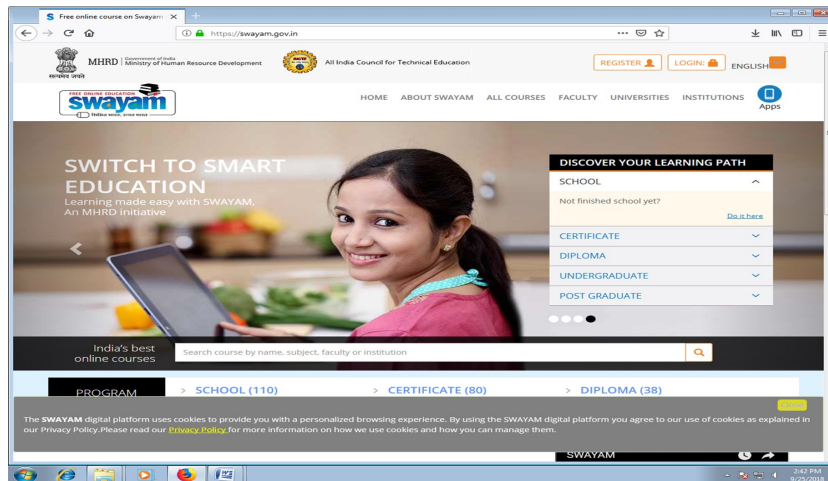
Free online course on Swayam ×

https://swayam.gov.in

सत्यमेव जयते MHRD | Government of India Ministry of Human Resource Development

All India Council for Technical Education

REGISTER LOGIN: ENGLISH

FREE ONLINE EDUCATION swayam

HOME ABOUT SWAYAM ALL COURSES FACULTY UNIVERSITIES INSTITUTIONS Apps

SWITCH TO SMART EDUCATION

Learning made easy with SWAYAM, An MHRD initiative

DISCOVER YOUR LEARNING PATH

SCHOOL

Not finished school yet?

Do it here

CERTIFICATE

DIPLOMA

UNDERGRADUATE

POST GRADUATE

India's best online courses

Search course by name, subject, faculty or institution

PROGRAM

> SCHOOL (110)

> CERTIFICATE (80)

> DIPLOMA (38)

Close

The SWAYAM digital platform uses cookies to provide you with a personalized browsing experience. By using the SWAYAM digital platform you agree to our use of cookies as explained in our Privacy Policy.Please read our Privacy Policy for more information on how we use cookies and how you can manage them.

SWAYAM

2:42 PM
9/25/2018